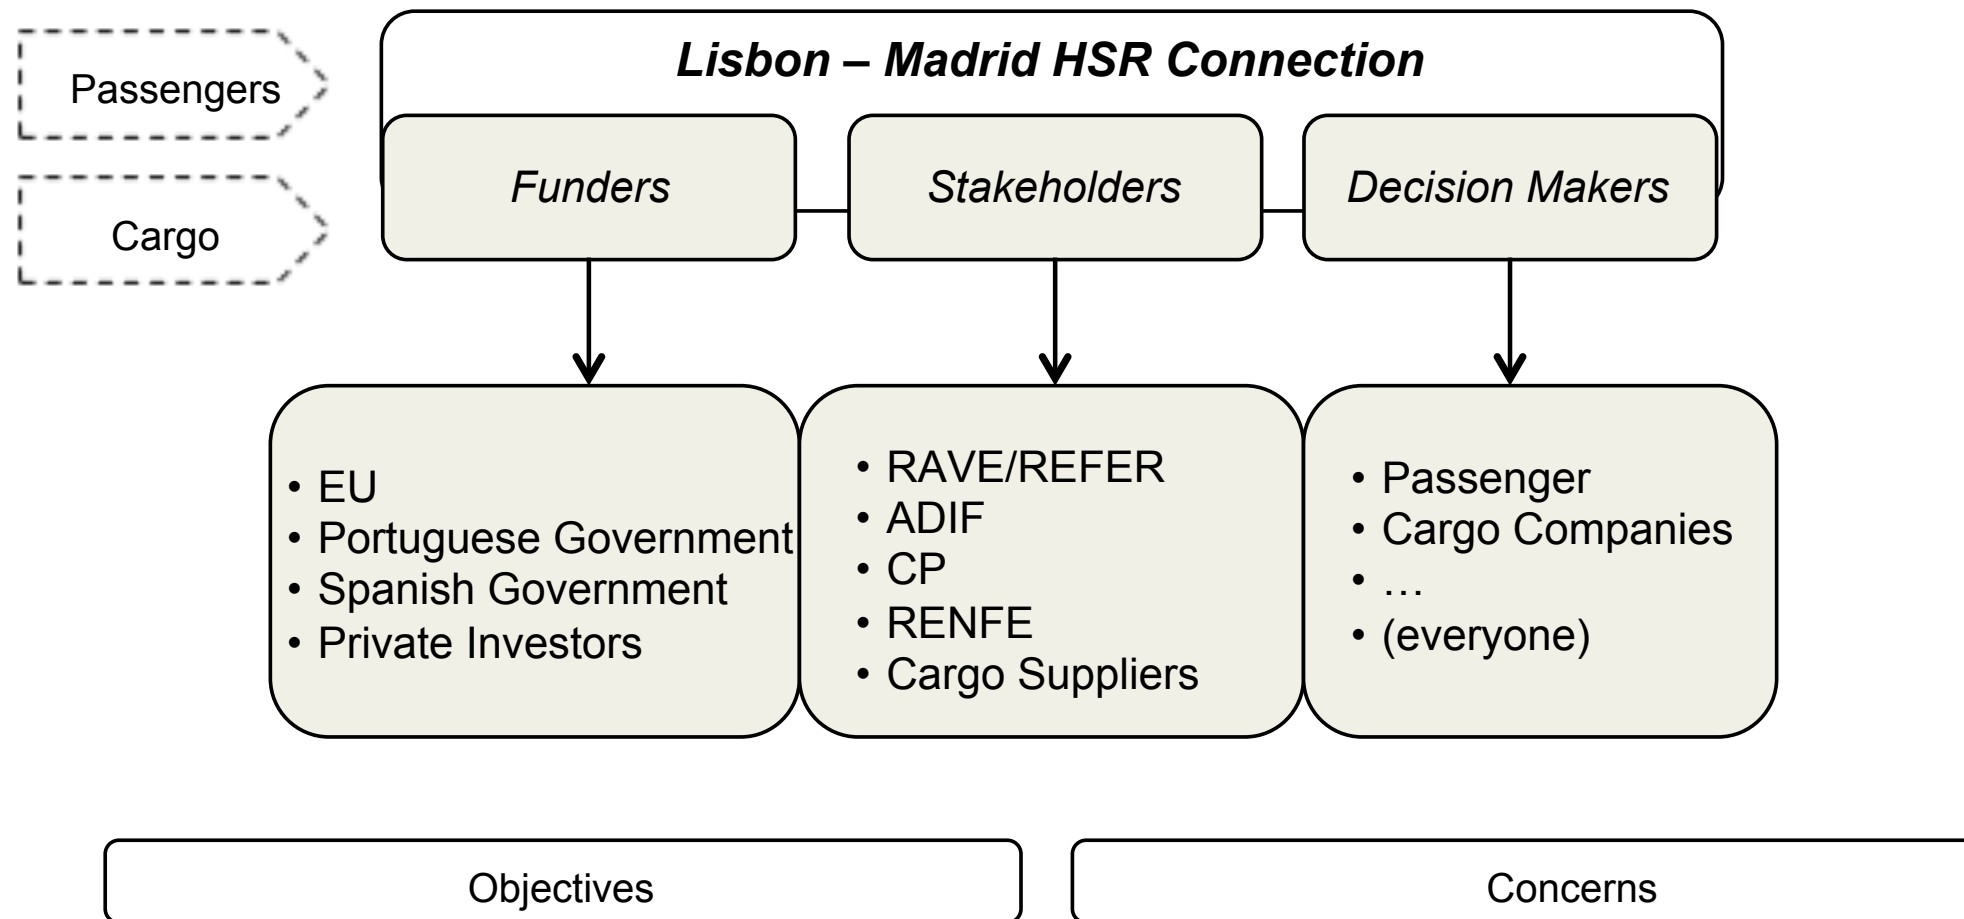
Passengers

Cargo

*Lisbon – Madrid HSR Connection*

*Funders*

*Stakeholders*

*Decision Makers*

• EU
• Portuguese Government
• Spanish Government
• Private Investors

• RAVE/REFER
• ADIF
• CP
• RENFE
• Cargo Suppliers

• Passenger
• Cargo Companies
• …
• (everyone)

Objectives

Concerns